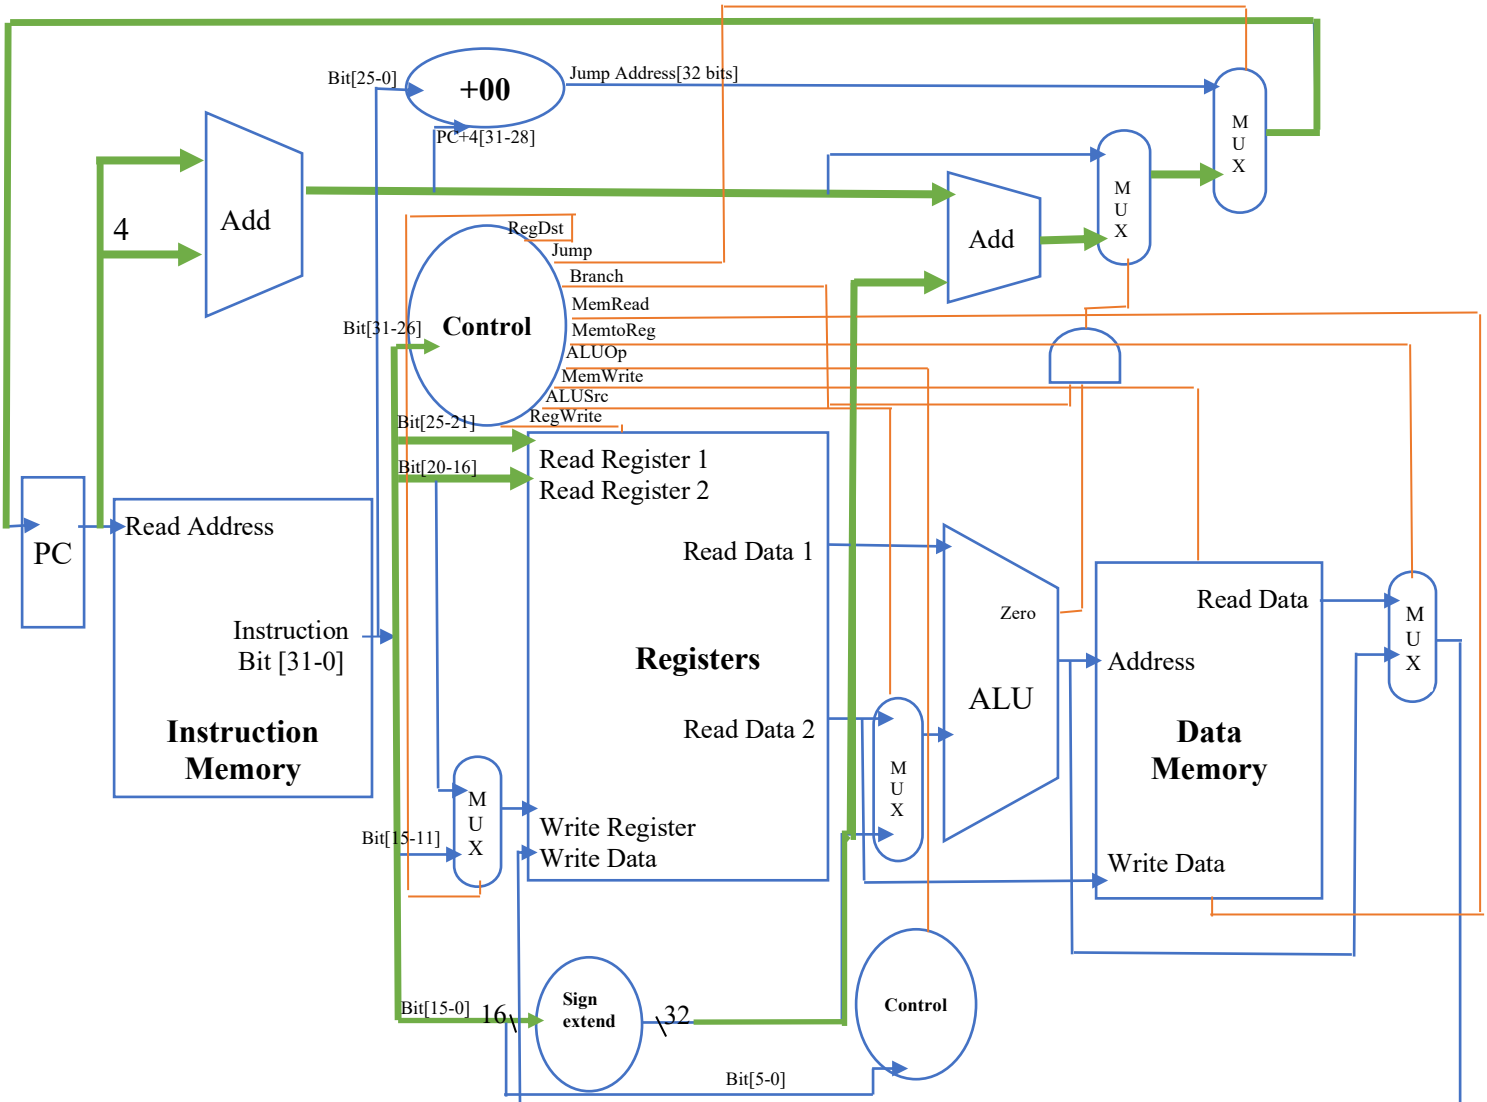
Bit[25-0]

+00

Jump Address[32 bits]

PC+4[31-28]

M
U
X

4

Add

Add

M
U
X

RegDst
Jump
Branch
MemRead
MemtoReg
ALUOp
MemWrite
ALUSrc
RegWrite

Bit[31-26]

Control

Bit[25-21]

Bit[20-16]

Read Register 1
Read Register 2

PC

Read Address

Read Data 1

Zero

Read Data

M
U
X

Instruction
Bit [31-0]

Registers

ALU

Address

Instruction
Memory

Read Data 2

M
U
X

Data
Memory

M
U
X

Write Register

Bit[15-11]

Write Data

Write Data

Bit[15-0]

16

Sign
extend

32

Control

Bit[5-0]